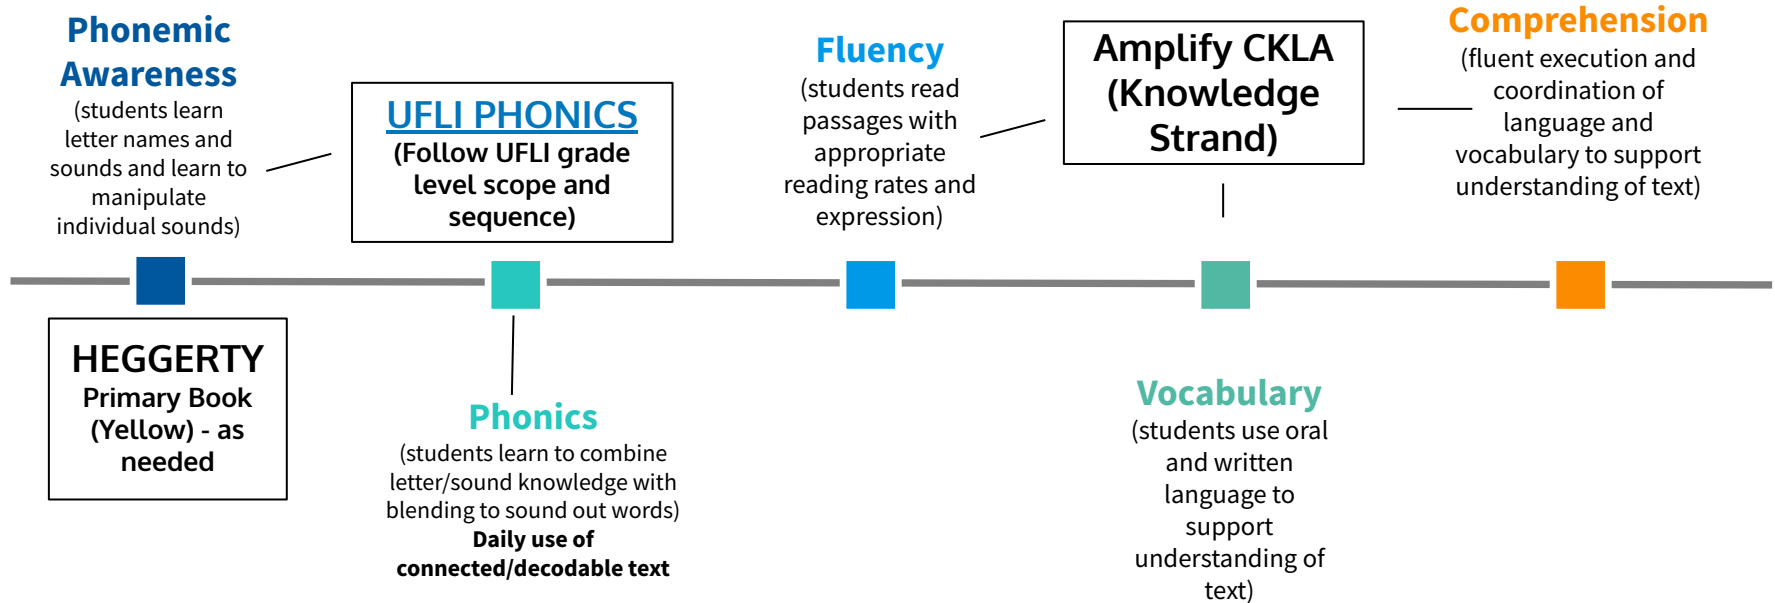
Phonemic Awareness
(students learn letter names and sounds and learn to manipulate individual sounds)

UFLI PHONICS
(Follow UFLI grade level scope and sequence)

Fluency
(students read passages with appropriate reading rates and expression)

Amplify CKLA (Knowledge Strand)

Comprehension
(fluent execution and coordination of language and vocabulary to support understanding of text)

HEGGERTY
Primary Book (Yellow) - as needed

Phonics
(students learn to combine letter/sound knowledge with blending to sound out words)
Daily use of connected/decodable text

Vocabulary
(students use oral and written language to support understanding of text)